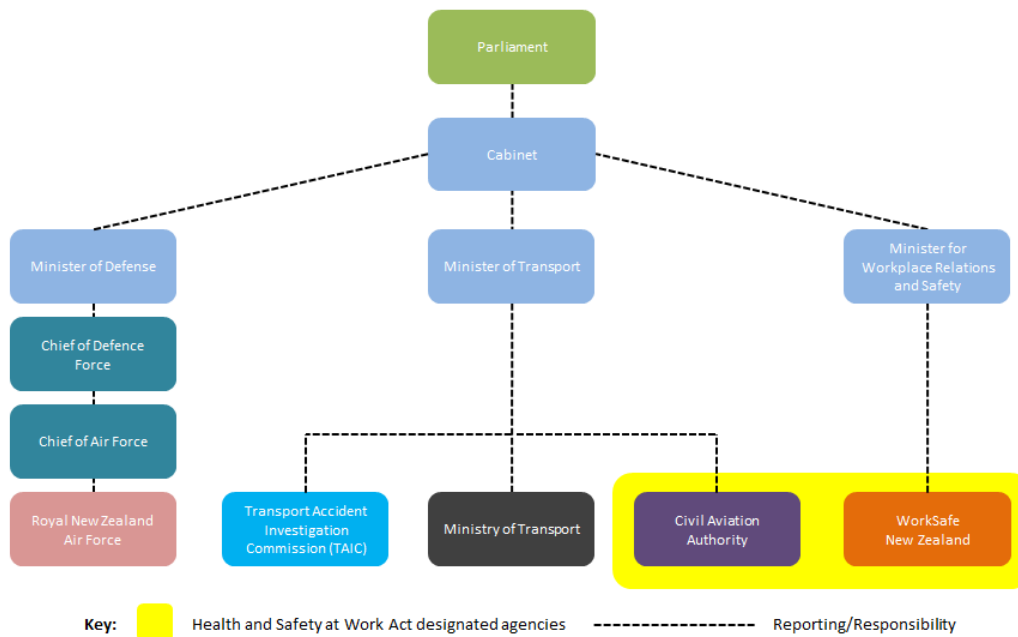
Parliament

Cabinet

Minister of Defense

Minister of Transport

Minister for Workplace Relations and Safety

Chief of Defence Force

Chief of Air Force

Royal New Zealand Air Force

Transport Accident Investigation Commission (TAIC)

Ministry of Transport

Civil Aviation Authority

WorkSafe New Zealand

Key: Health and Safety at Work Act designated agencies Reporting/Responsibility